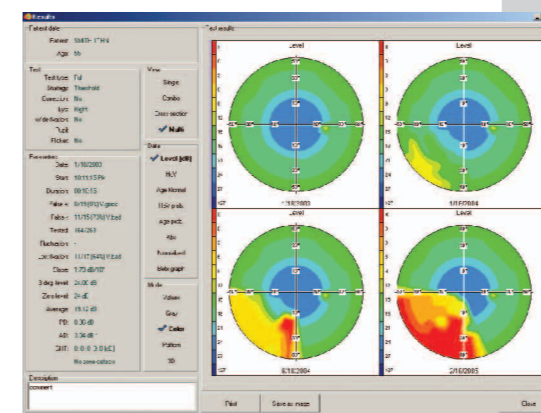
Results

Patient data
Patient: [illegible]
Age: 5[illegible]

Test
Test type: Full
Strategy: Threshold
Correction: No
Eye: Right
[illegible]: Yes
Tuck: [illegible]
Flicker: No

Parameters
Date: 1/16/2003
Start: 10:11:13 PM
Duration: 00:10:15
False +: 0/19 (0%) Very good
False -: 11/15 (73%) Bad
Tested: 164/263
Fluctuation: -
Fixation losses: 11/17 (64%) Bad
Class: 1.73 dB/10°
3 deg level: 24.0 dB
Zero level: 24 dE
Average: 19.12 dB
PD: 0.30 dB
AD: 3.36 dB
Diff: 0.0 (0.3 dB)
No zone defects

Description
comment

View
Single
Combo
Cross section
✓ Multi

Data
✓ Level (dB)
NLV
Age Normal
Rate prob.
Age prob.
Abs
Normalised
Bebé graph

Mode
Values
Gray
✓ Color
Pattern
3D

Test results

Level
1/16/2003

Level
1/16/2004

Level
8/16/2004

Level
2/16/2005

Print
Save as image
Close